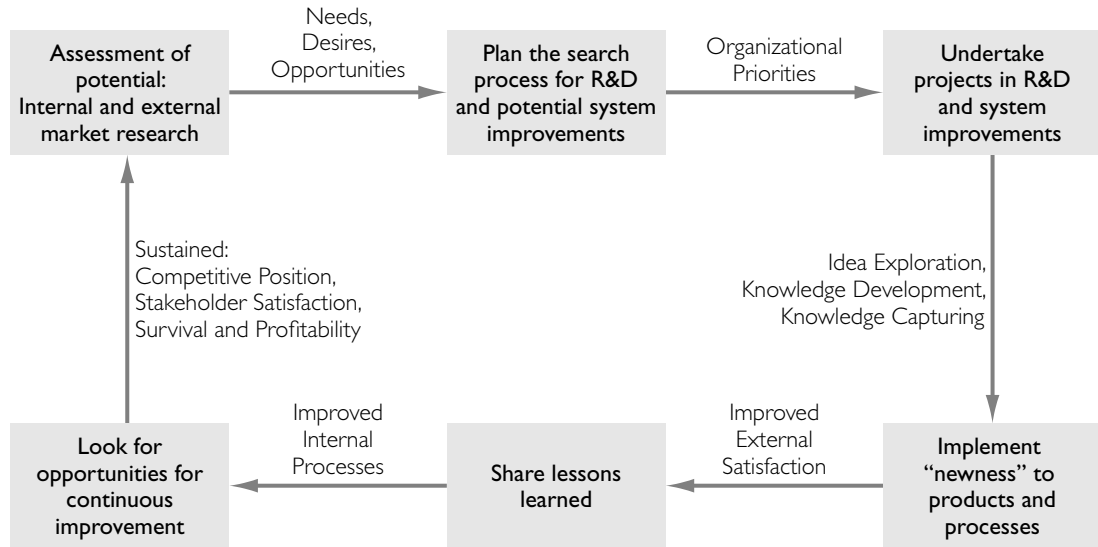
Assessment of potential: Internal and external market research

Needs, Desires, Opportunities

Plan the search process for R&D and potential system improvements

Organizational Priorities

Undertake projects in R&D and system improvements

Idea Exploration, Knowledge Development, Knowledge Capturing

Implement "newness" to products and processes

Improved External Satisfaction

Share lessons learned

Improved Internal Processes

Look for opportunities for continuous improvement

Sustained: Competitive Position, Stakeholder Satisfaction, Survival and Profitability